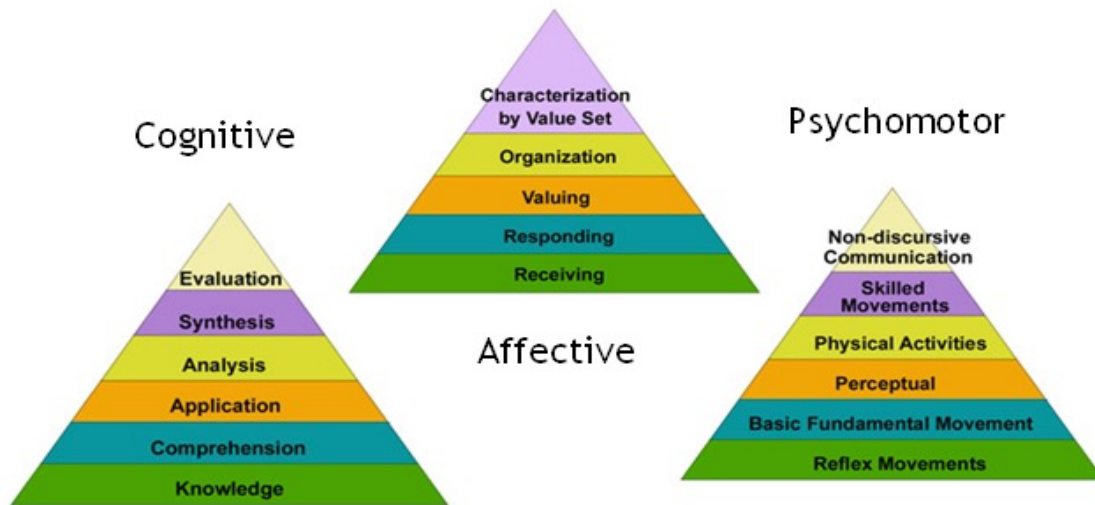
Cognitive

Evaluation
Synthesis
Analysis
Application
Comprehension
Knowledge

Characterization by Value Set
Organization
Valuing
Responding
Receiving

Affective

Psychomotor

Non-discursive Communication
Skilled Movements
Physical Activities
Perceptual
Basic Fundamental Movement
Reflex Movements